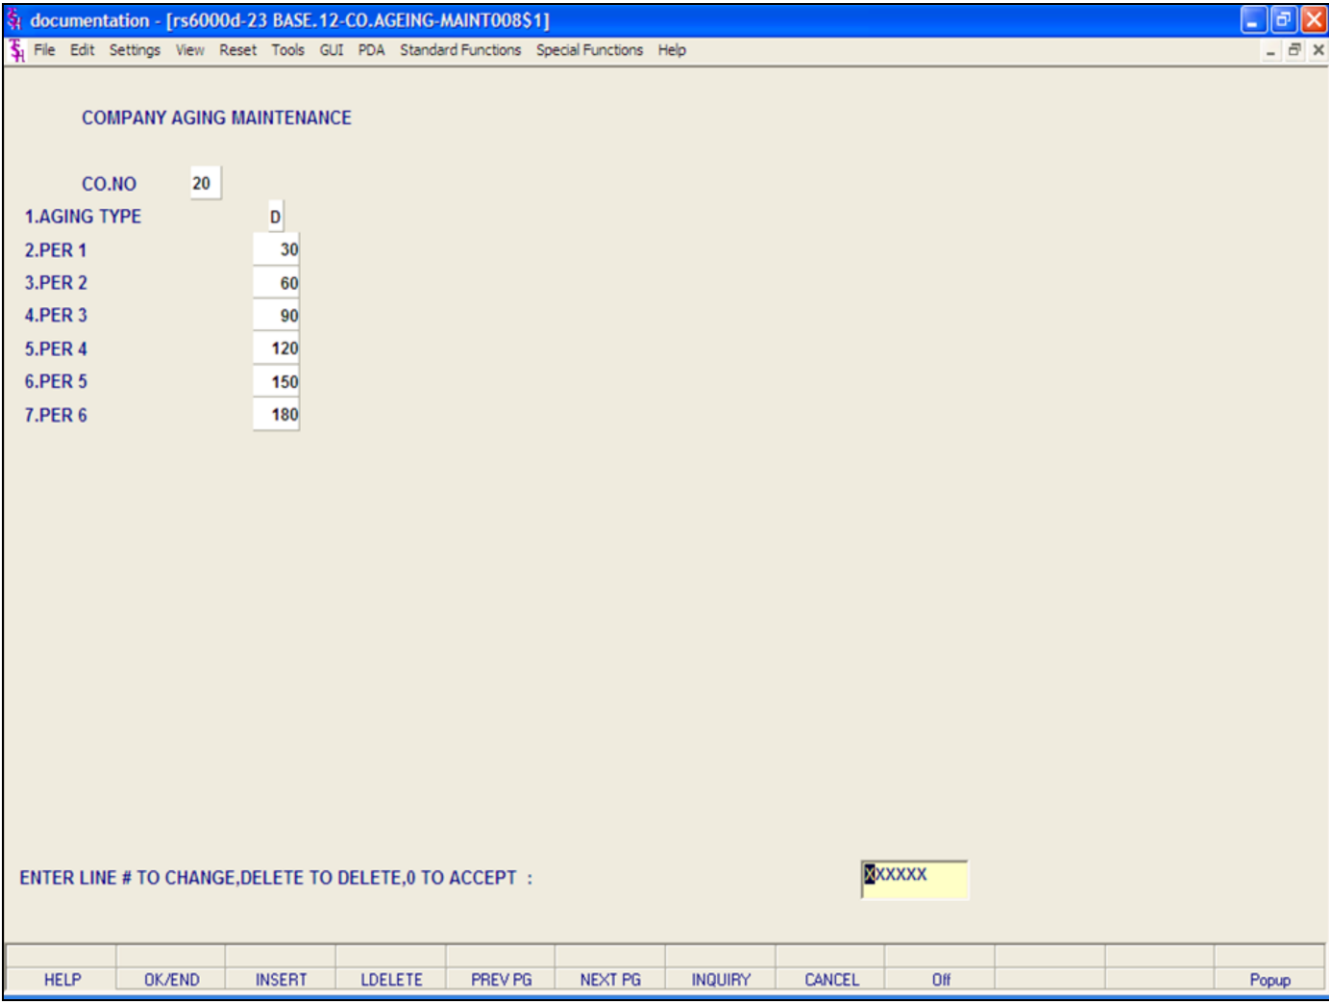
documentation - [rs6000d-23 BASE.12-CO.AGEING-MAINT008$1]

File Edit Settings View Reset Tools GUI PDA Standard Functions Special Functions Help

COMPANY AGING MAINTENANCE

CO.NO 20

1.AGING TYPE D

2.PER 1 30

3.PER 2 60

4.PER 3 90

5.PER 4 120

6.PER 5 150

7.PER 6 180

ENTER LINE # TO CHANGE,DELETE TO DELETE,0 TO ACCEPT : XXXXXX

HELP OK/END INSERT LDELETE PREV PG NEXT PG INQUIRY CANCEL Off Popup